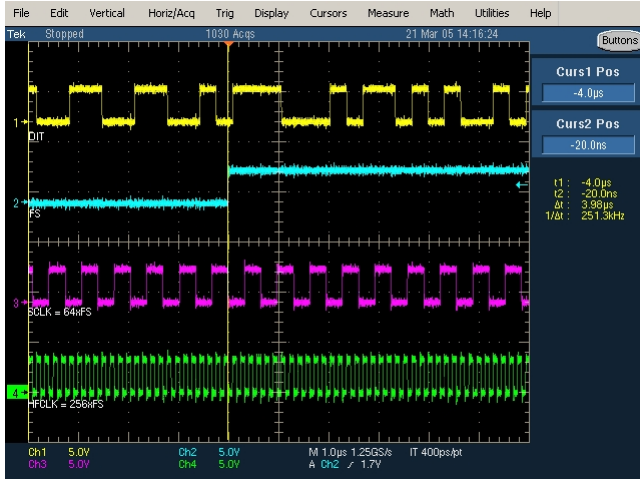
File Edit Vertical Horiz/Acq Trig Display Cursors Measure Math Utilities Help

Tek Stopped 1030 Acqs 21 Mar 05 14:16:24

Buttons

Curs1 Pos
-4.0µs

Curs2 Pos
-20.0ns

t1 : -4.0µs
t2 : -20.0ns
Δt : 3.98µs
1/Δt : 251.3kHz

1
DIT

2
FS

3
SCLK = 64xFS

4
HFCLK = 256xFS

Ch1 5.0V
Ch3 5.0V
Ch2 5.0V
Ch4 5.0V
M 1.0µs 1.25GS/s IT 400ps/pt
A Ch2 ∫ 1.7V